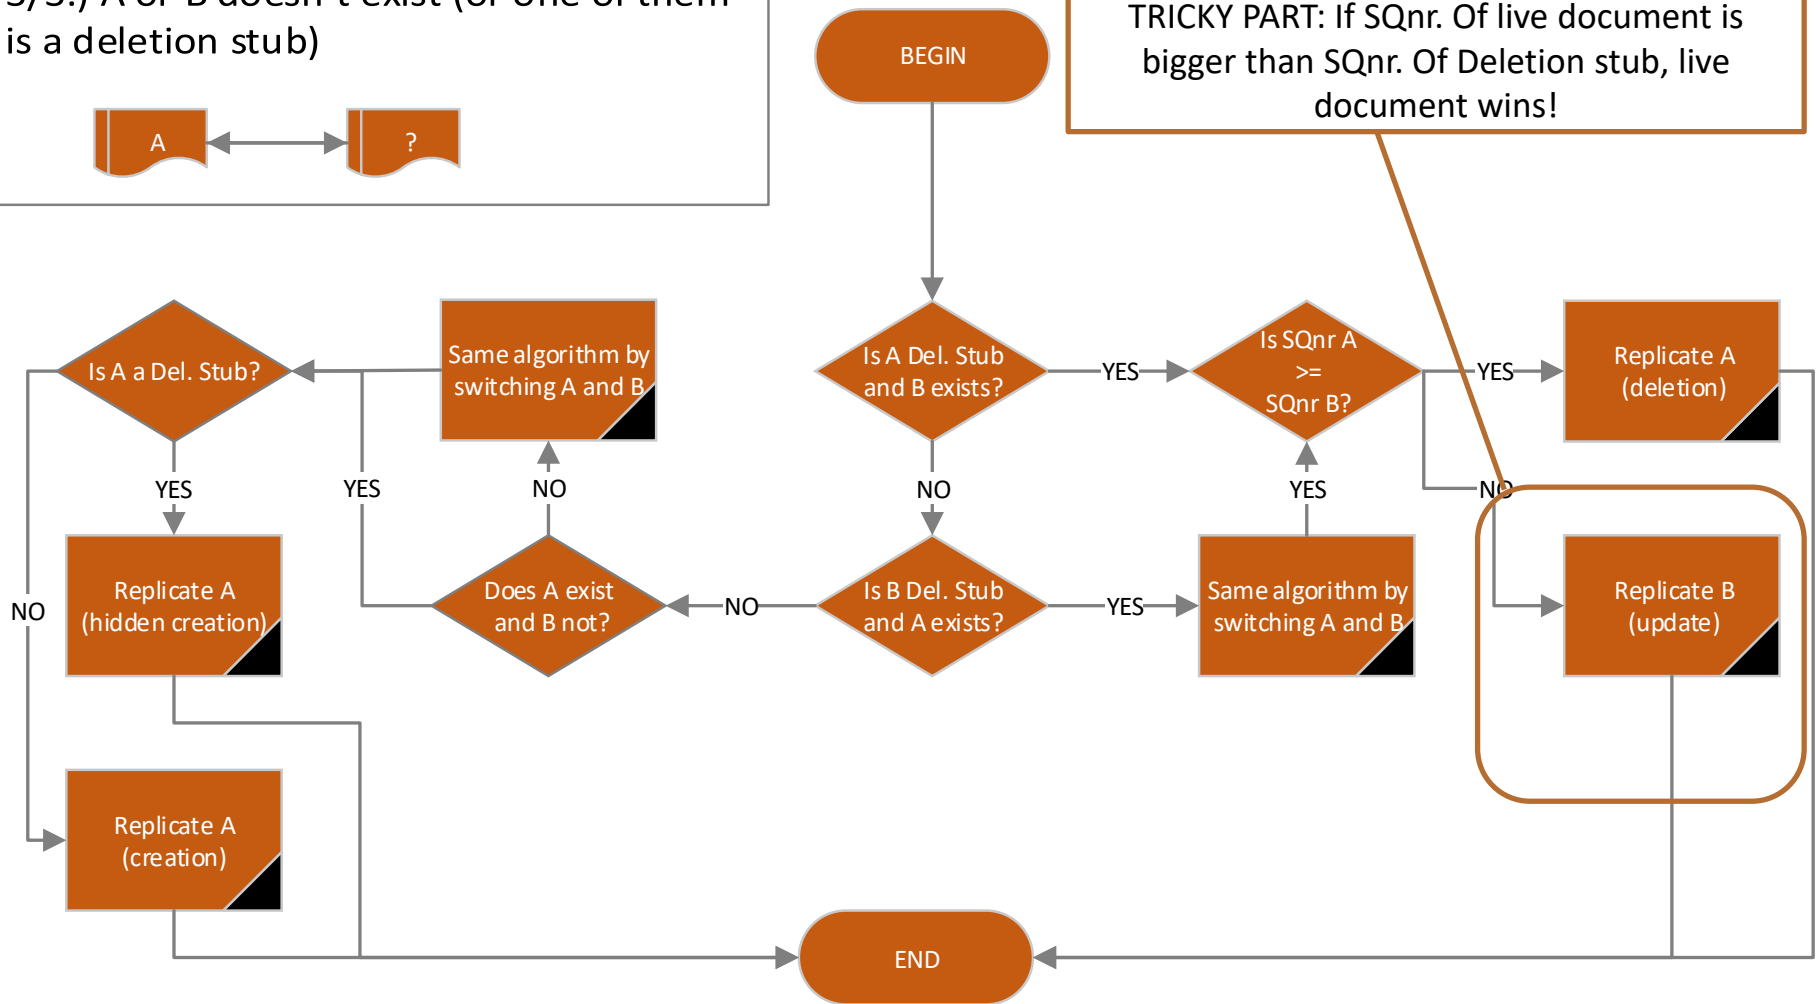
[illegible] A or B doesn't exist (or one of them is a deletion stub)

A

?

BEGIN

TRICKY PART: If SQnr. Of live document is bigger than SQnr. Of Deletion stub, live document wins!

Is A Del. Stub and B exists?

YES

Is SQnr A >= SQnr B?

YES

Replicate A (deletion)

NO

Replicate B (update)

YES

Same algorithm by switching A and B

NO

Is B Del. Stub and A exists?

YES

Same algorithm by switching A and B

Same algorithm by switching A and B

NO

Does A exist and B not?

NO

YES

Is A a Del. Stub?

YES

Replicate A (hidden creation)

NO

Replicate A (creation)

END